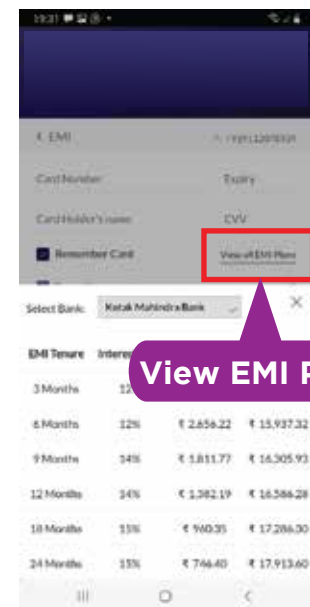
19:31

< EMI

Card Number

Expiry

Card Holder's name

CVV

Remember Card

View all EMI Plans

Select Bank: Kotak Mahindra Bank

×

EMI Tenure

Interes

View EMI P

| | | | |
|---|---|---|---|
| 3 Months | 12 | | |
| 6 Months | 12% | ₹ 2,656.22 | ₹ 15,937.32 |
| 9 Months | 14% | ₹ 1,811.77 | ₹ 16,305.93 |
| 12 Months | 14% | ₹ 1,382.19 | ₹ 16,586.28 |
| 18 Months | 15% | ₹ 960.35 | ₹ 17,286.30 |
| 24 Months | 15% | ₹ 746.40 | ₹ 17,913.60 |